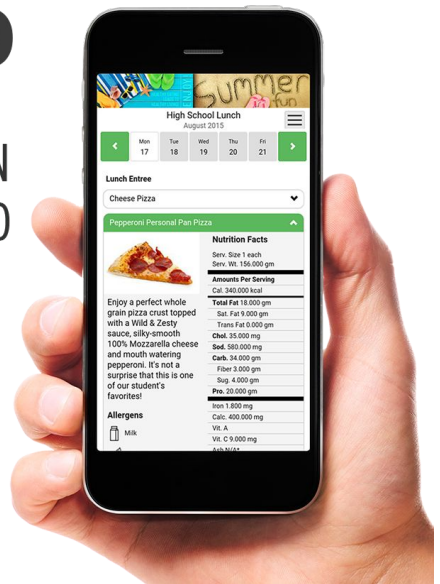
Summer fun

High School Lunch
August 2015

Mon 17
Tue 18
Wed 19
Thu 20
Fri 21

Lunch Entree

Cheese Pizza

Pepperoni Personal Pan Pizza

Enjoy a perfect whole grain pizza crust topped with a Wild & Zesty sauce, silky-smooth 100% Mozzarella cheese and mouth watering pepperoni. It's not a surprise that this is one of our student's favorites!

Allergens

Milk

Nutrition Facts

Serv. Size 1 each
Serv. Wt. 156.000 gm

Amounts Per Serving
Cal. 340.000 kcal

Total Fat 18.000 gm
Sat. Fat 9.000 gm
Trans Fat 0.000 gm
Chol. 35.000 mg
Sod. 580.000 mg
Carb. 34.000 gm
Fiber 3.000 gm
Sug. 4.000 gm
Pro. 20.000 gm

Iron 1.800 mg
Calc. 400.000 mg
Vit. A
Vit. C 9.000 mg
Ash N/A*

N
D